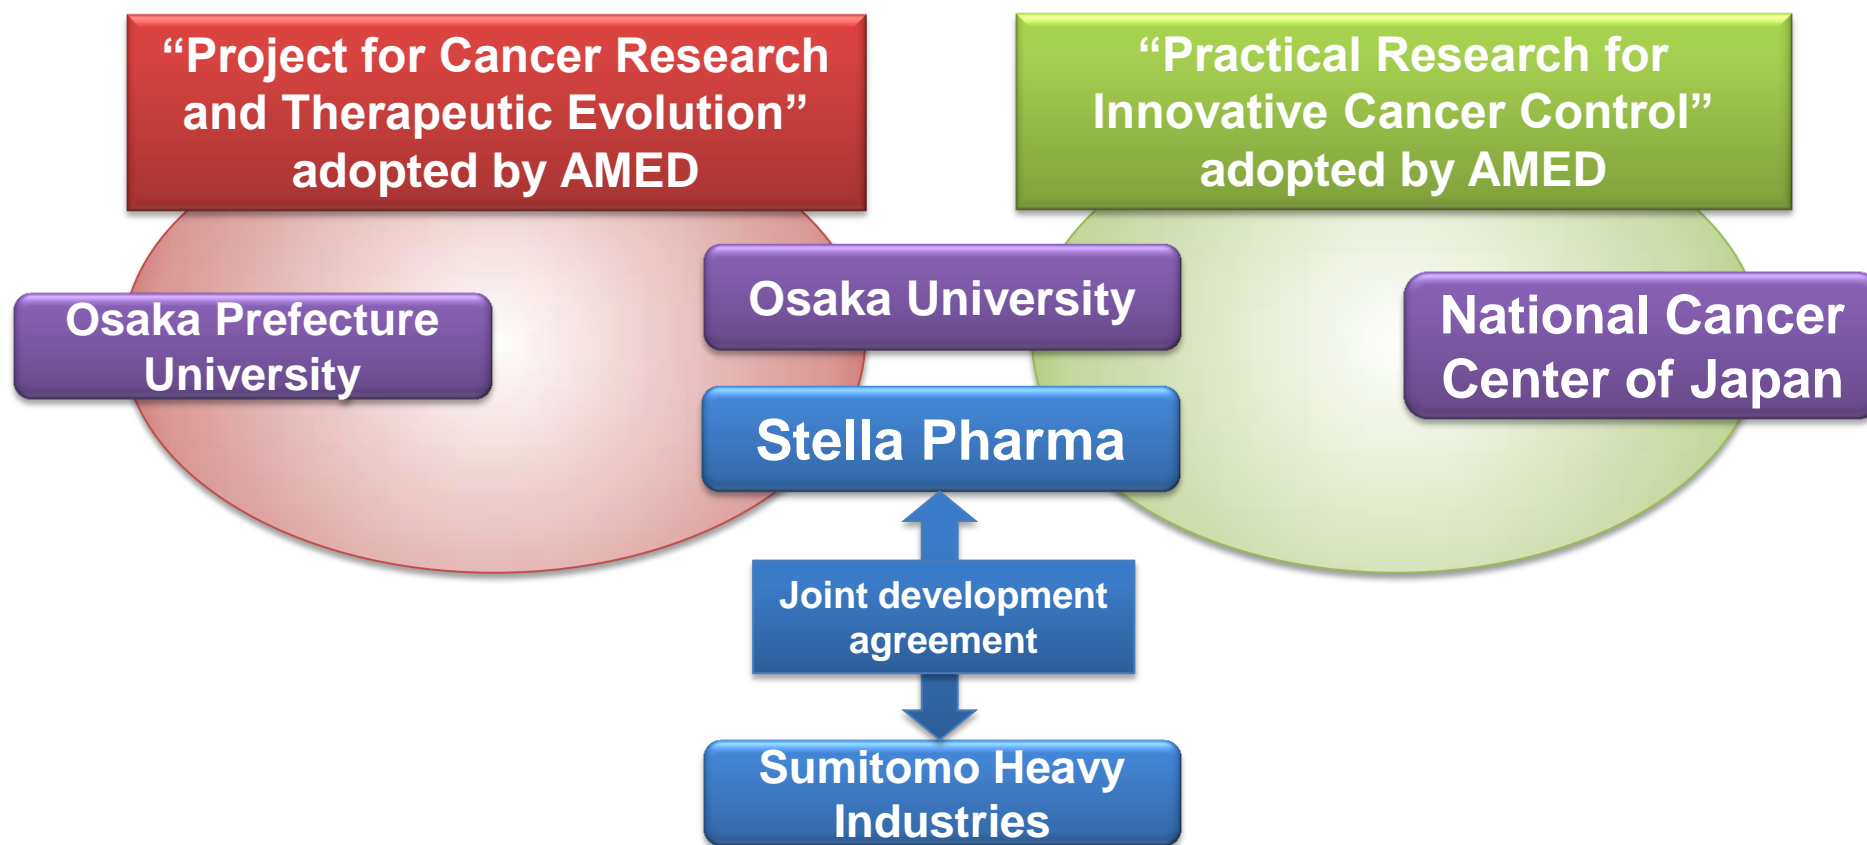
“Project for Cancer Research and Therapeutic Evolution” adopted by AMED

“Practical Research for Innovative Cancer Control” adopted by AMED

Osaka Prefecture University

Osaka University

Stella Pharma

National Cancer Center of Japan

Joint development agreement

Sumitomo Heavy Industries